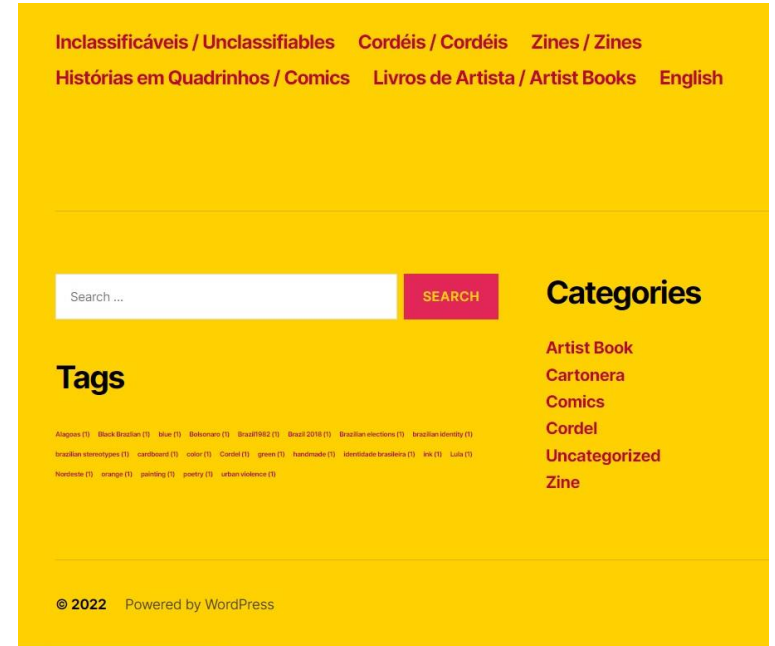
Inclassificáveis / Unclassifiables Cordéis / Cordéis Zines / Zines
Histórias em Quadrinhos / Comics Livros de Artista / Artist Books English

Search ...

SEARCH

Tags

Alagoas (1) Black Brazilian (1) blue (1) Bolsonaro (1) Brazil1962 (1) Brazil 2018 (1) Brazilian elections (1) brazilian identity (1) brazilian stereotypes (1) cardboard (1) color (1) Cordel (1) green (1) handmade (1) identidade brasileira (1) ink (1) Lula (1) Nordeste (1) orange (1) painting (1) poetry (1) urban violence (1)

Categories

Artist Book
Cartonera
Comics
Cordel
Uncategorized
Zine

© 2022 Powered by WordPress